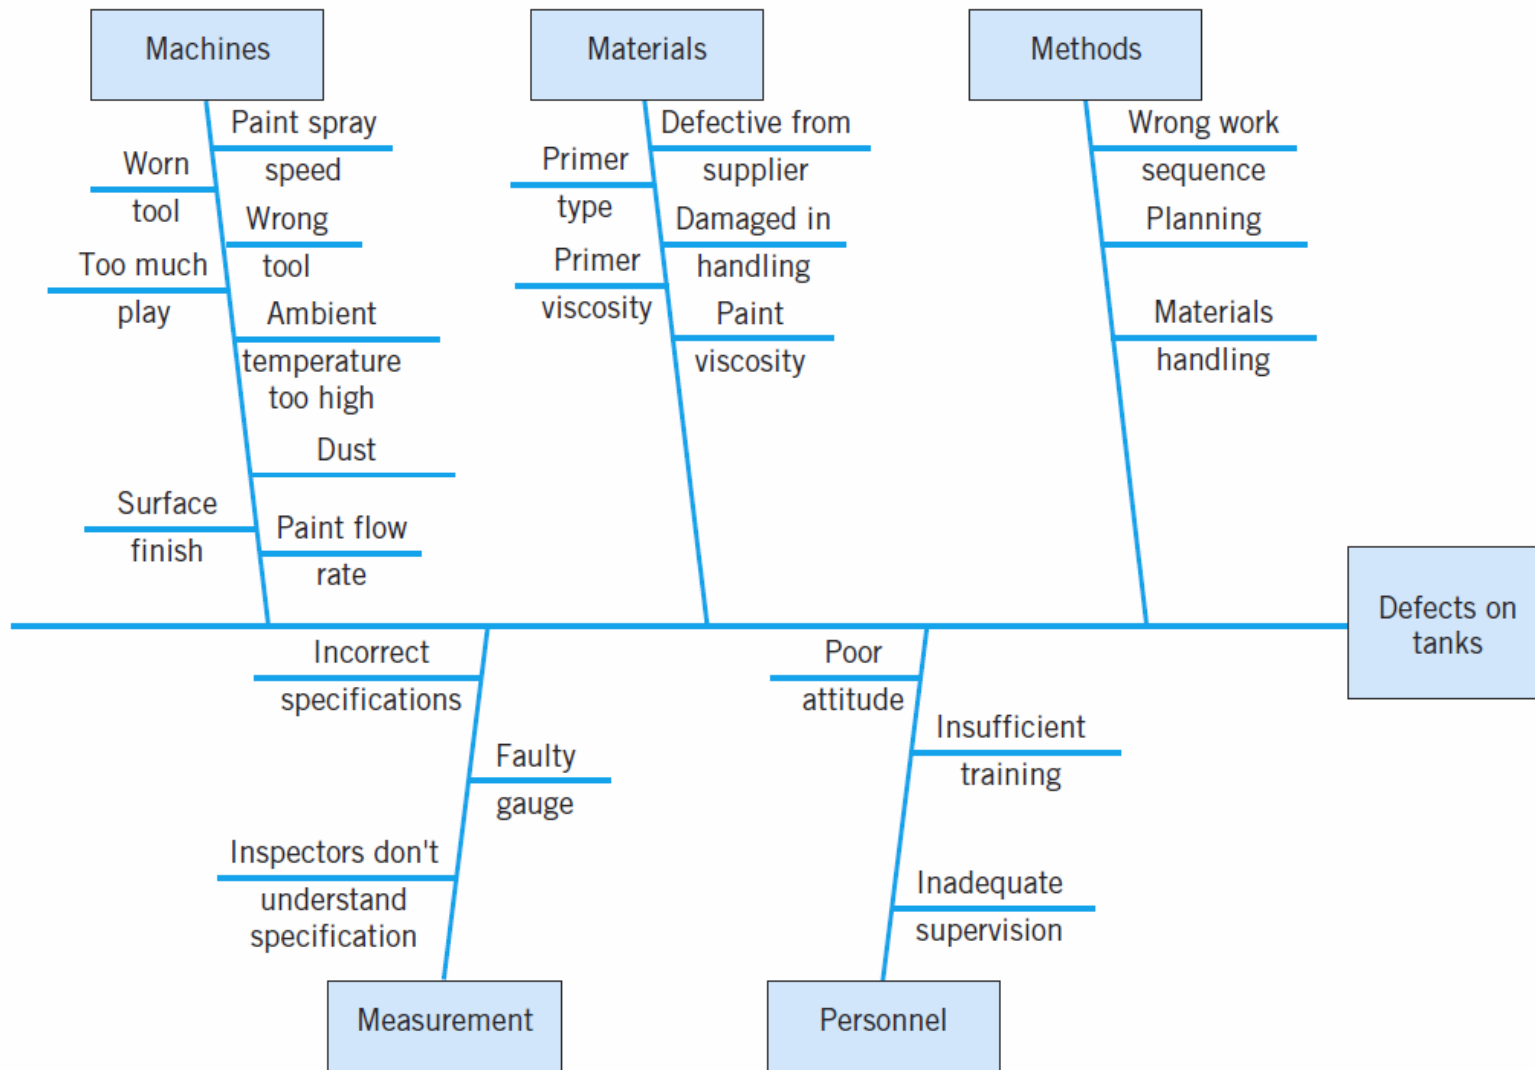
Machines

Paint spray speed

Worn tool

Wrong tool

Too much play

Ambient temperature too high

Dust

Surface finish

Paint flow rate

Materials

Defective from supplier

Primer type

Damaged in handling

Primer viscosity

Paint viscosity

Methods

Wrong work sequence

Planning

Materials handling

Defects on tanks

Incorrect specifications

Faulty gauge

Inspectors don't understand specification

Measurement

Poor attitude

Insufficient training

Inadequate supervision

Personnel